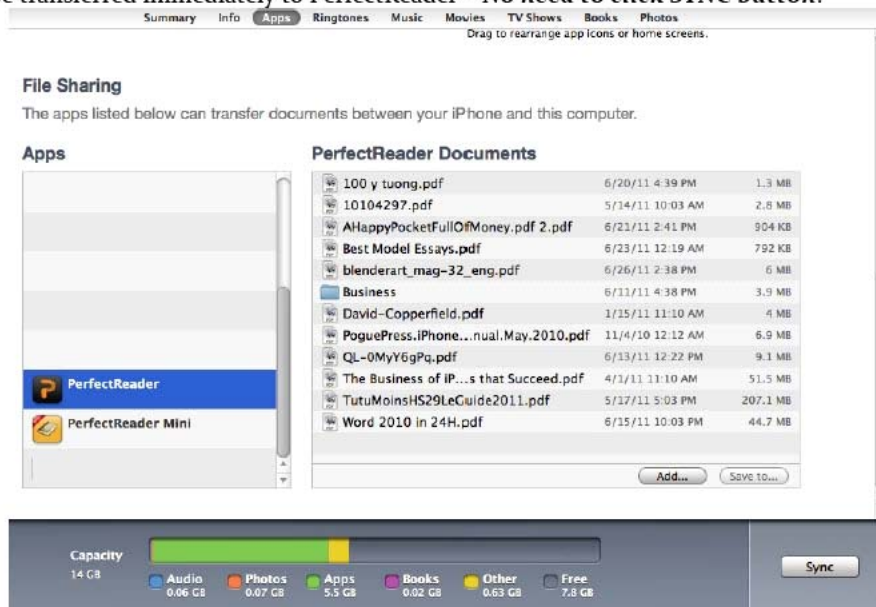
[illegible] transferred immediately to PerfectReader – No need to click SYNC button.

Summary Info Apps Ringtones Music Movies TV Shows Books Photos

Drag to rearrange app icons or home screens.

File Sharing

The apps listed below can transfer documents between your iPhone and this computer.

Apps

PerfectReader

PerfectReader Mini

PerfectReader Documents

| | | |
|---|---|---|
| 100 y tuong.pdf | 6/20/11 4:39 PM | 1.3 MB |
| 10104297.pdf | 5/14/11 10:03 AM | 2.8 MB |
| AHappyPocketFullOfMoney.pdf 2.pdf | 6/21/11 2:41 PM | 904 KB |
| Best Model Essays.pdf | 6/23/11 12:19 AM | 792 KB |
| blenderart_mag-32_eng.pdf | 6/26/11 2:38 PM | 6 MB |
| Business | 6/11/11 4:38 PM | 3.9 MB |
| David-Copperfield.pdf | 1/15/11 11:10 AM | 4 MB |
| PoguePress.iPhone...nual.May.2010.pdf | 11/4/10 12:12 AM | 6.9 MB |
| QL-0MyY6gPq.pdf | 6/13/11 12:22 PM | 9.1 MB |
| The Business of iP...s that Succeed.pdf | 4/1/11 11:10 AM | 51.5 MB |
| TutuMoinsHS29LeGuide2011.pdf | 5/17/11 5:03 PM | 207.1 MB |
| Word 2010 in 24H.pdf | 6/15/11 10:03 PM | 44.7 MB |

Add... Save to...

Capacity
14 GB

Audio 0.06 GB
Photos 0.07 GB
Apps 5.5 GB
Books 0.02 GB
Other 0.63 GB
Free 7.8 GB

Sync